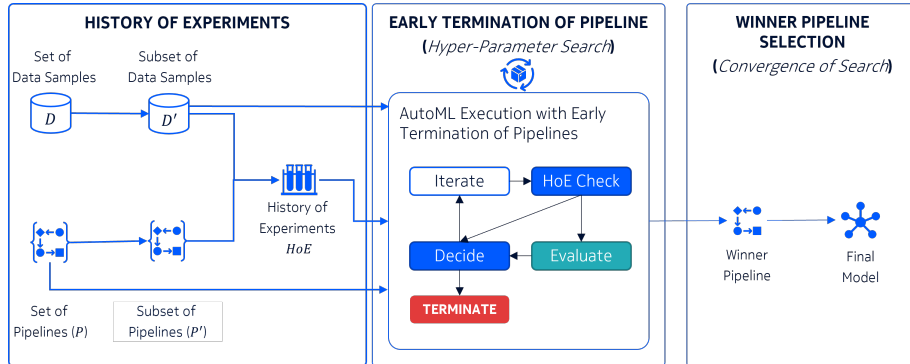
HISTORY OF EXPERIMENTS

Set of Data Samples

Subset of Data Samples

$D$

$D'$

History of Experiments $HoE$

Set of Pipelines ($P$)

Subset of Pipelines ($P'$)

EARLY TERMINATION OF PIPELINE

(*Hyper-Parameter Search*)

AutoML Execution with Early Termination of Pipelines

Iterate

HoE Check

Decide

Evaluate

TERMINATE

WINNER PIPELINE SELECTION

(*Convergence of Search*)

Winner Pipeline

Final Model